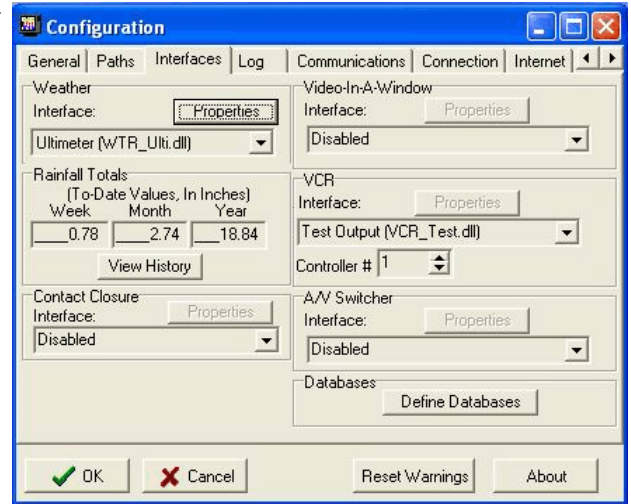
Configuration

General | Paths | Interfaces | Log | Communications | Connection | Internet

Weather
Interface: Properties
Ultimeter (WTR_Ulti.dll)

Rainfall Totals
(To-Date Values, In Inches)
Week Month Year
0.78 2.74 18.84
View History

Contact Closure
Interface: Properties
Disabled

Video-In-A-Window
Interface: Properties
Disabled

VCR
Interface: Properties
Test Output (VCR_Test.dll)
Controller # 1

A/V Switcher
Interface: Properties
Disabled

Databases
Define Databases

OK
Cancel
Reset Warnings
About